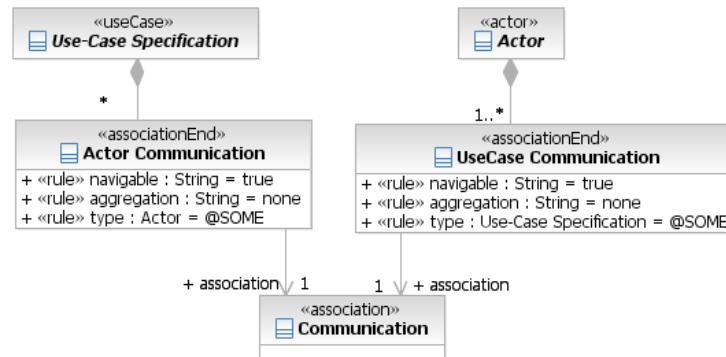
«useCase»
Use-Case Specification

«actor»
Actor

*

1..*

«associationEnd»
Actor Communication
+ «rule» navigable : String = true
+ «rule» aggregation : String = none
+ «rule» type : Actor = @SOME

«associationEnd»
UseCase Communication
+ «rule» navigable : String = true
+ «rule» aggregation : String = none
+ «rule» type : Use-Case Specification = @SOME

+ association 1

1 + association

«association»
Communication